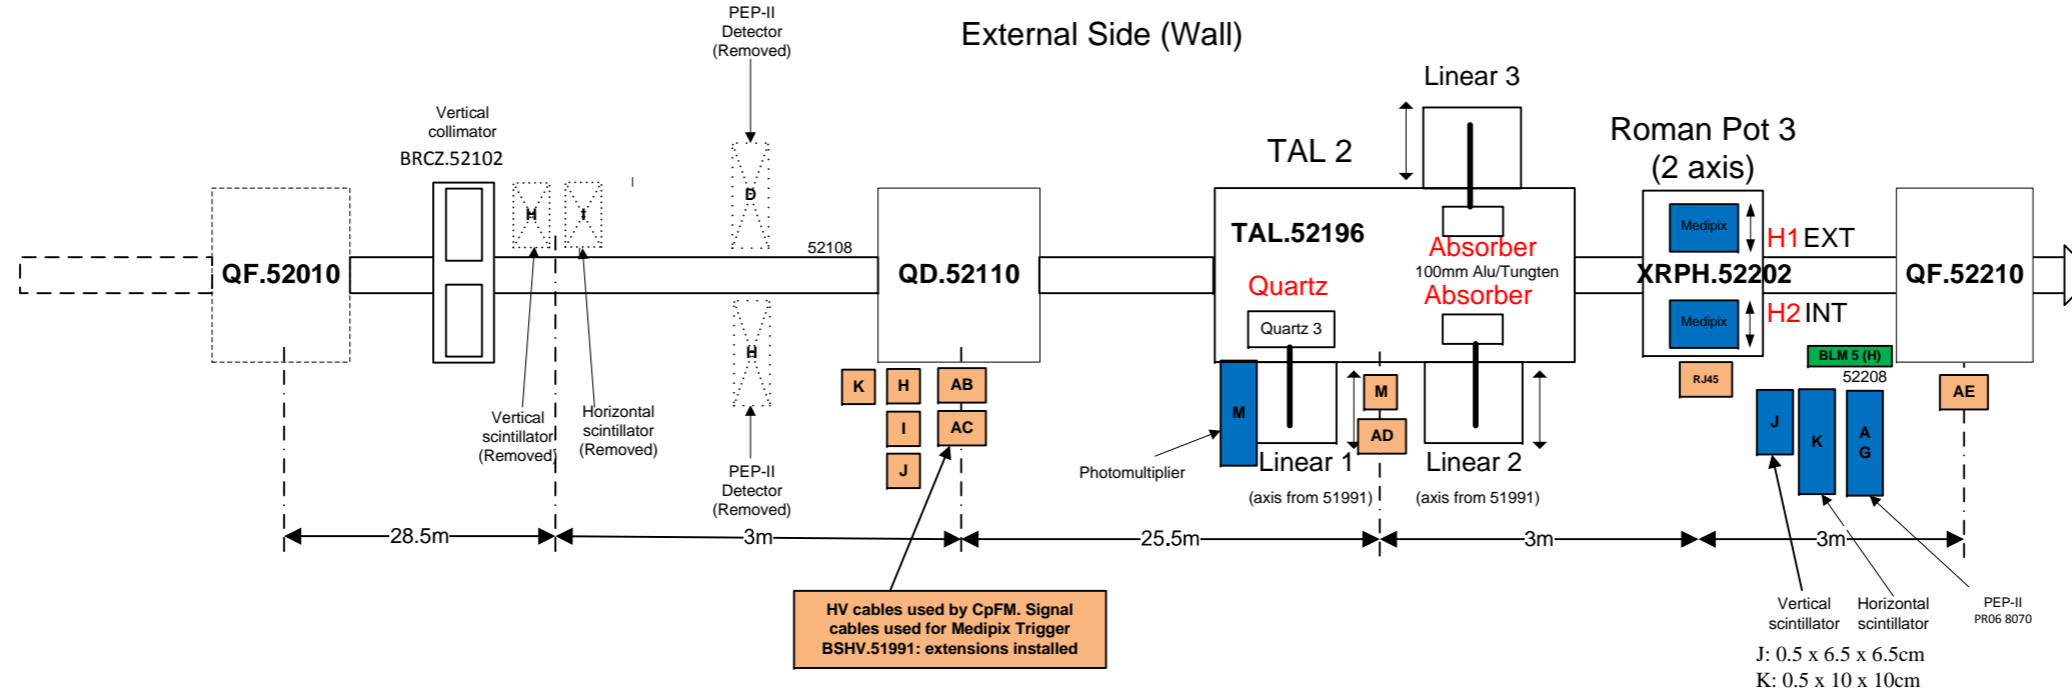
External Side (Wall)

PEP-II Detector (Removed)

Vertical collimator BRCZ.52102

H I D

QF.52010

52108

QD.52110

H

K H AB I AC J

Vertical scintillator (Removed)

Horizontal scintillator (Removed)

PEP-II Detector (Removed)

HV cables used by CpFM. Signal cables used for Medipix Trigger BSHV.51991: extensions installed

Linear 3

TAL 2

TAL.52196

Absorber

100mm Alu/Tungten

Quartz

Absorber

Quartz 3

M

M AD

Photomultiplier

Linear 1

Linear 2

(axis from 51991)

(axis from 51991)

Roman Pot 3 (2 axis)

Medipix

H1 EXT

XRPH.52202

Medipix

H2 INT

QF.52210

BLM 5 (H)

52208

RJ45

AE

J K A G

28.5m

3m

25.5m

3m

3m

Vertical scintillator

Horizontal scintillator

PEP-II PR06 8070

J: 0.5 x 6.5 x 6.5cm

K: 0.5 x 10 x 10cm